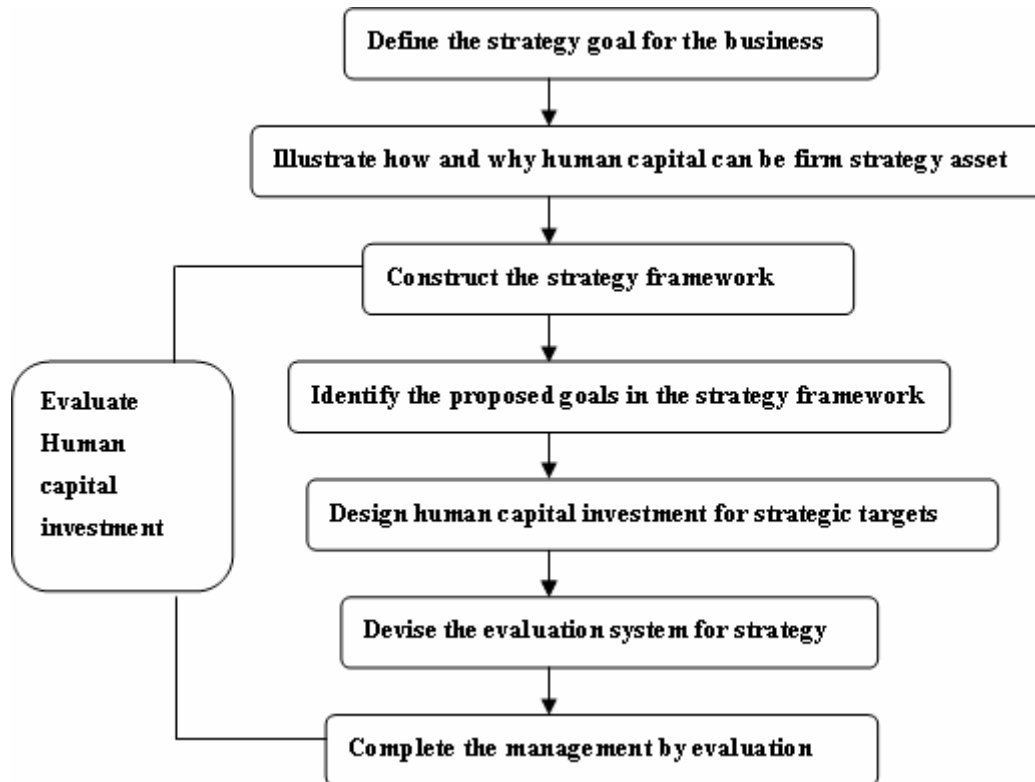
Define the strategy goal for the business

Illustrate how and why human capital can be firm strategy asset

Construct the strategy framework

Evaluate Human capital investment

Identify the proposed goals in the strategy framework

Design human capital investment for strategic targets

Devise the evaluation system for strategy

Complete the management by evaluation